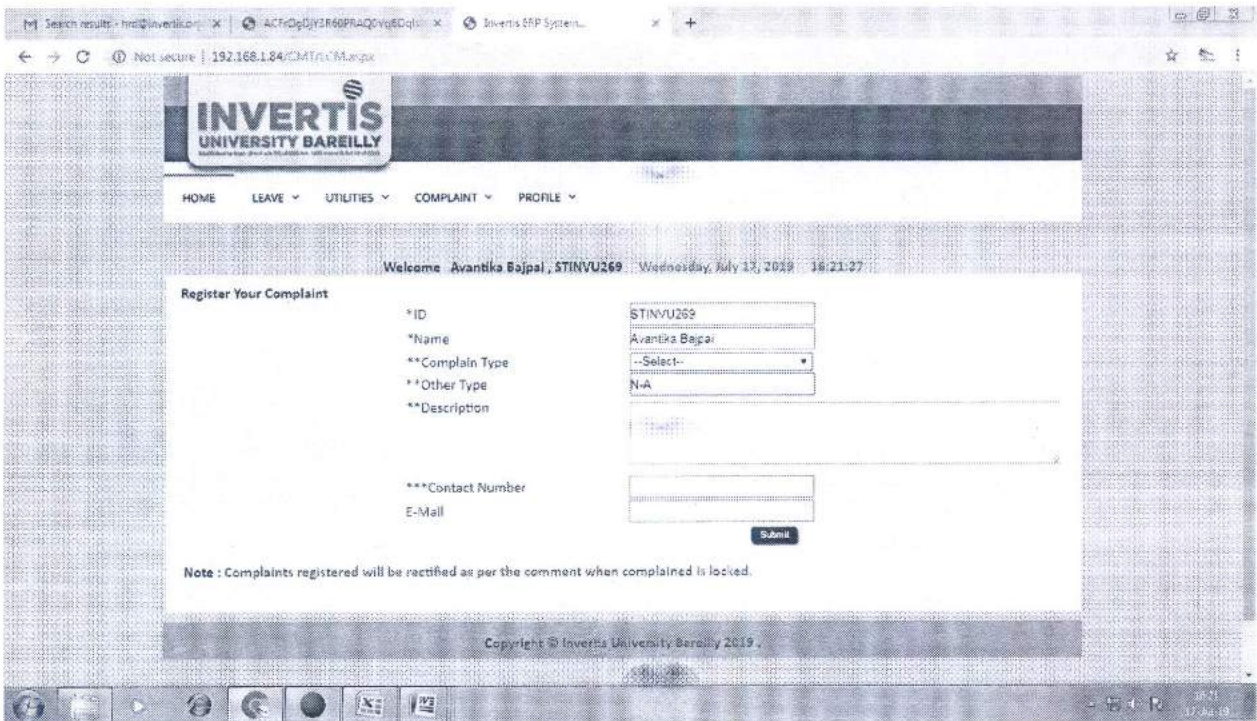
Search results - hrd@invertis.org | ACFrOgDjY3R60PRAQ0vq8Dqls | Invertis ERP System

Not secure | 192.168.1.84/CMT/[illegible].aspx

INVERTIS
UNIVERSITY BAREILLY

HOME LEAVE UTILITIES COMPLAINT PROFILE

Welcome Avantika Bajpai , STINVU269 Wednesday, July 17, 2019 16:21:27

Register Your Complaint

*ID STINVU269
*Name Avantika Bajpai
**Complain Type --Select--
**Other Type N-A
**Description
***Contact Number
E-Mail

Submit

Note : Complaints registered will be rectified as per the comment when complained is locked.

Copyright © Invertis University Bareilly 2019 .